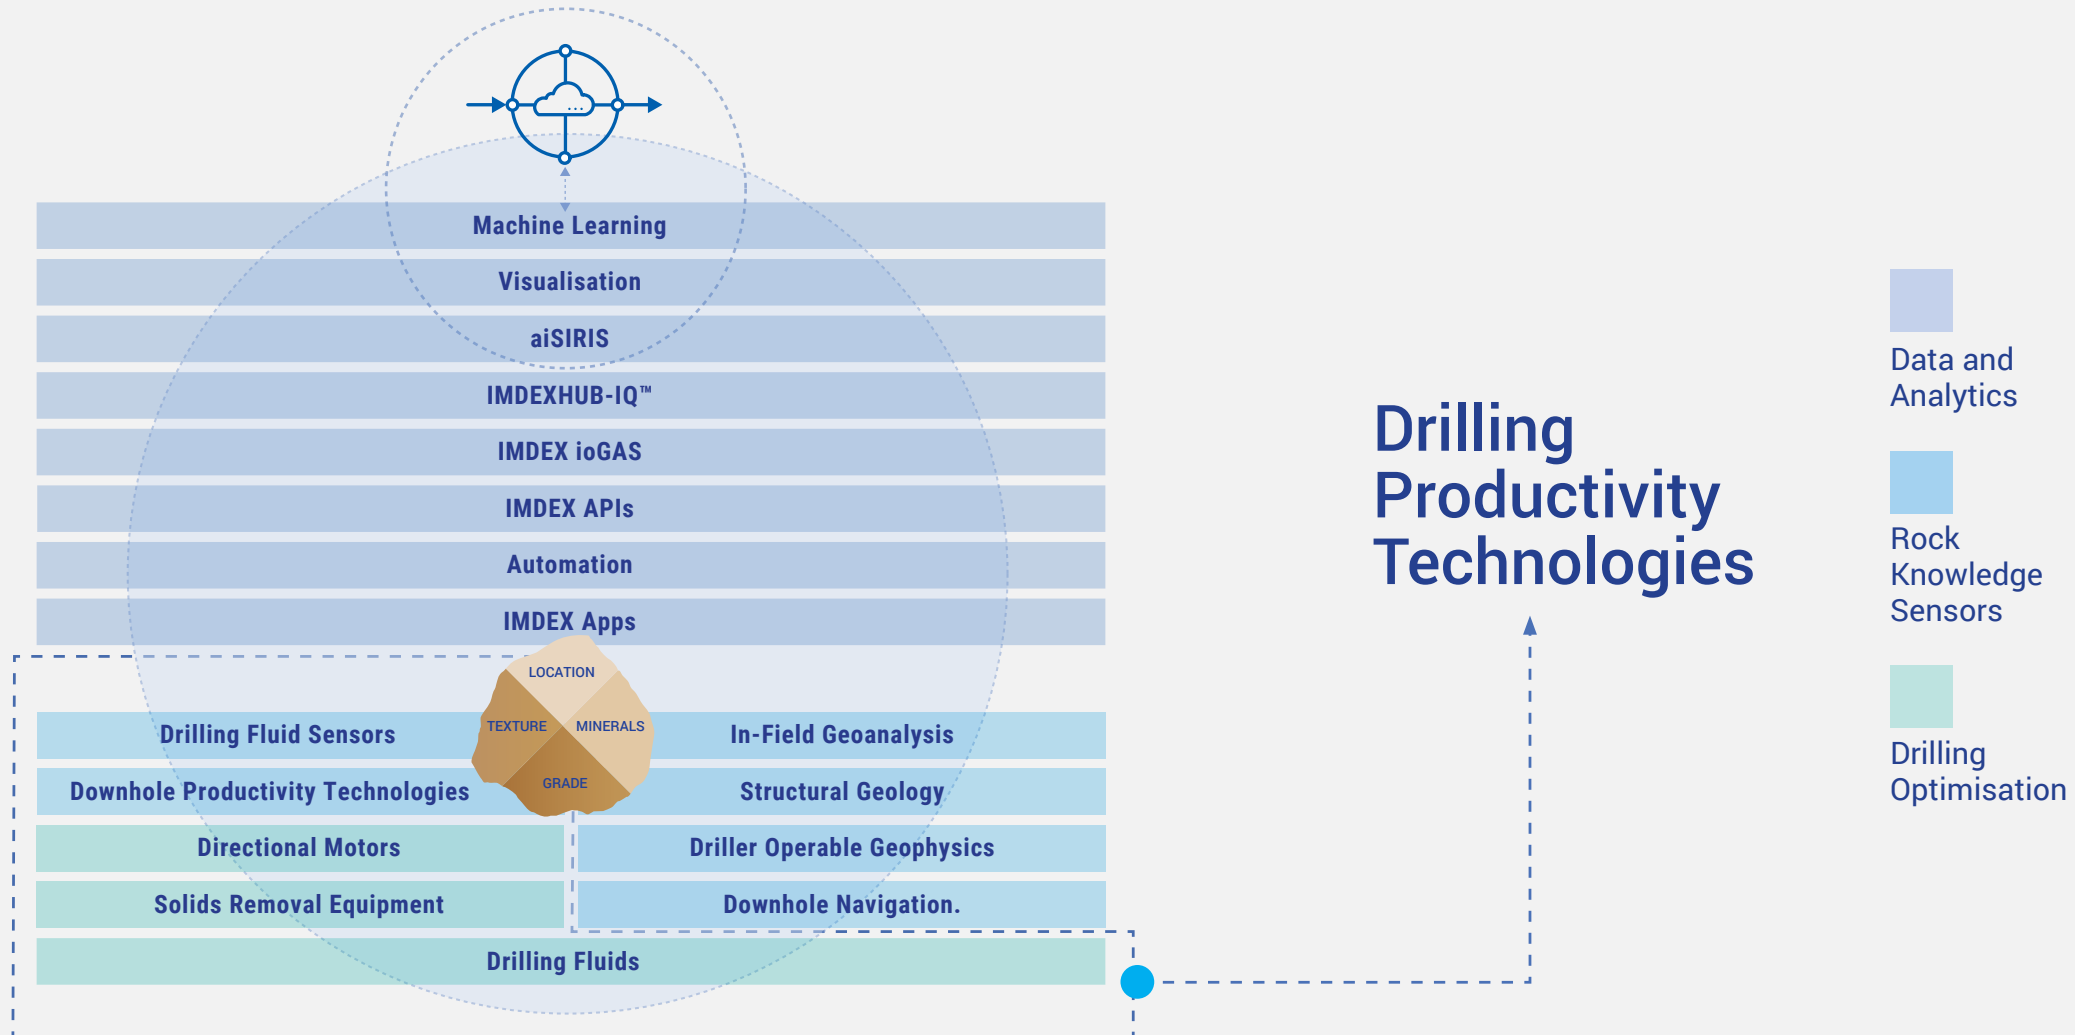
Machine Learning
Visualisation
aiSIRIS
IMDEXHUB-IQ™
IMDEX ioGAS
IMDEX APIs
Automation
IMDEX Apps

LOCATION
TEXTURE
MINERALS
GRADE

Drilling Fluid Sensors
In-Field Geoanalysis
Downhole Productivity Technologies
Structural Geology
Directional Motors
Driller Operable Geophysics
Solids Removal Equipment
Downhole Navigation.
Drilling Fluids

Drilling Productivity Technologies

Data and Analytics

Rock Knowledge Sensors

Drilling Optimisation